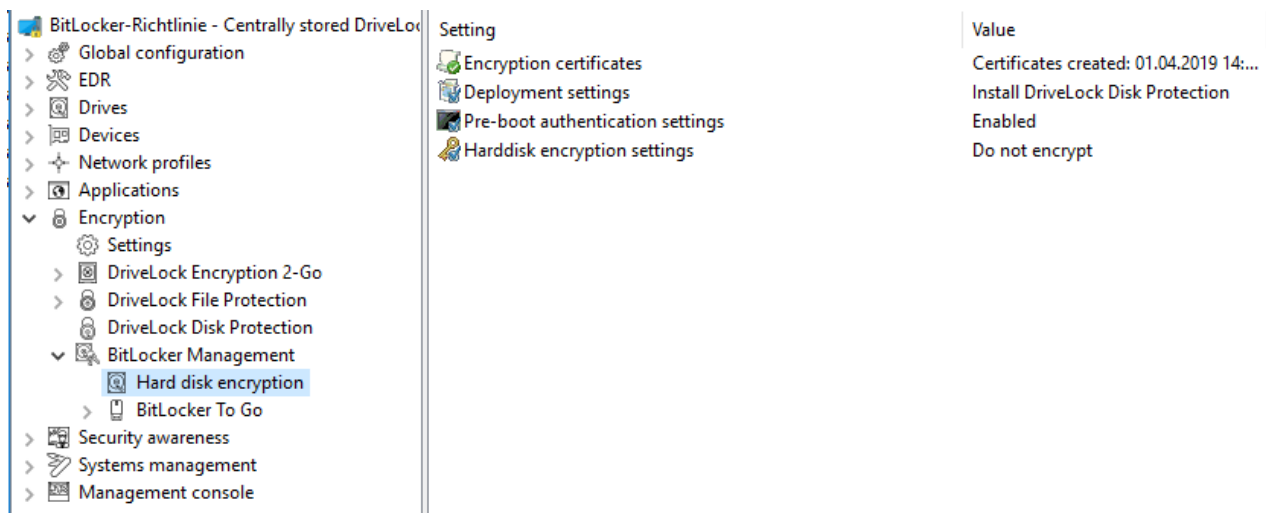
BitLocker-Richtlinie - Centrally stored DriveLoc
Global configuration
EDR
Drives
Devices
Network profiles
Applications
Encryption
Settings
DriveLock Encryption 2-Go
DriveLock File Protection
DriveLock Disk Protection
BitLocker Management
Hard disk encryption
BitLocker To Go
Security awareness
Systems management
Management console

| Setting | Value |
|---|---|
| Encryption certificates | Certificates created: 01.04.2019 14:... |
| Deployment settings | Install DriveLock Disk Protection |
| Pre-boot authentication settings | Enabled |
| Harddisk encryption settings | Do not encrypt |